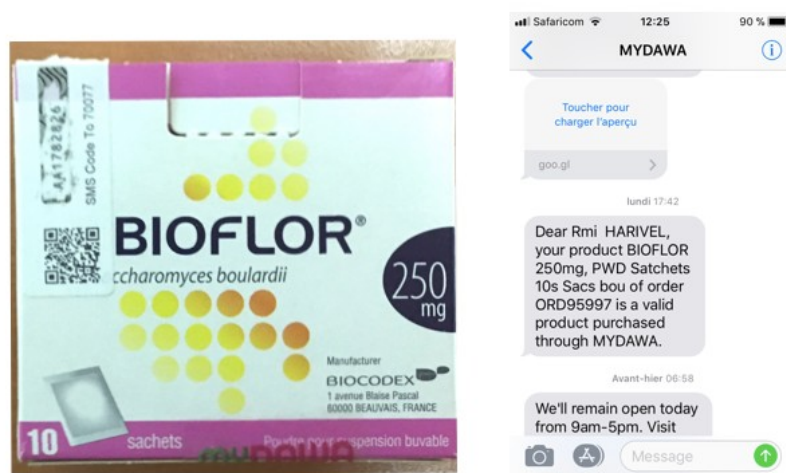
AA1782826
SMS Code To 70077

BIOFLOR®
ccharomyces boulardii
250 mg

Manufacturer
BIOCODEX
1 avenue Blaise Pascal
60000 BEAUVAIS, FRANCE

10 sachets Poudre pour suspension buvable

Safaricom 12:25 90 %
MYDAWA

Toucher pour charger l'aperçu
goo.gl

lundi 17:42

Dear Rmi HARIVEL, your product BIOFLOR 250mg, PWD Satchets 10s Sacs bou of order ORD95997 is a valid product purchased through MYDAWA.

Avant-hier 06:58

We'll remain open today from 9am-5pm. Visit

Message